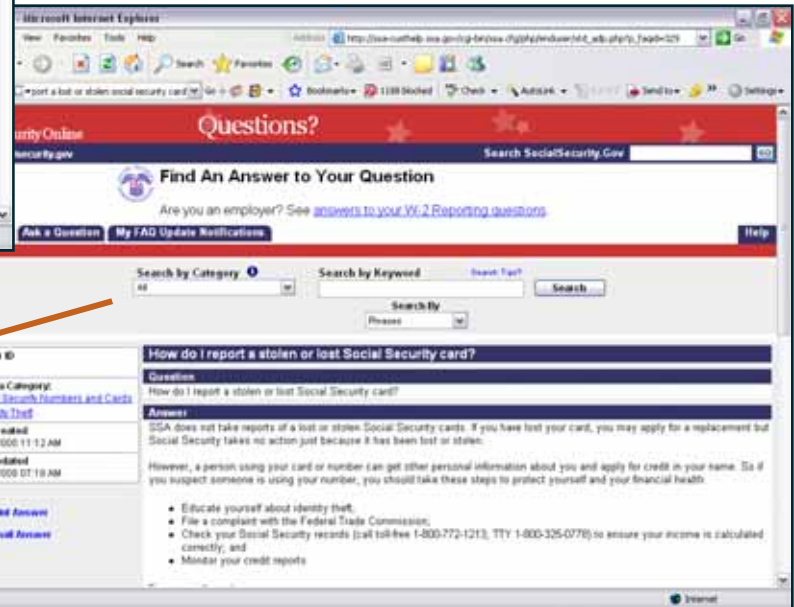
- Microsoft Internet Explorer

View Favorites Tools Help

Address http://ssa-custhelp.ssa.gov/cgi-bin/ssa.cfg/php/enduser/std_adp.php?p_faqid=329 Go

Search Favorites

port a lost or stolen social security card Go Bookmarks 1100 blocked Check AutoLink Send to Settings

urity Online

Questions?

ecurity.gov

Search SocialSecurity.Gov Go

Find An Answer to Your Question

Are you an employer? See answers to your W-2 Reporting questions.

Ask a Question My FAQ Update Notifications Help

Search by Category All

Search by Keyword Search Tips? Search

Search By Phrases

How do I report a stolen or lost Social Security card?

ID

Category: Security Numbers and Cards ty Theft

reated 2006 11:12 AM

pdated 2006 07:19 AM

il Answer

ail Answer

Question

How do I report a stolen or lost Social Security card?

Answer

SSA does not take reports of a lost or stolen Social Security cards. If you have lost your card, you may apply for a replacement but Social Security takes no action just because it has been lost or stolen.

However, a person using your card or number can get other personal information about you and apply for credit in your name. So if you suspect someone is using your number, you should take these steps to protect yourself and your financial health:

- Educate yourself about identity theft;
- File a complaint with the Federal Trade Commission;
- Check your Social Security records (call toll-free 1-800-772-1213; TTY 1-800-325-0778) to ensure your income is calculated correctly; and
- Monitor your credit reports

Internet